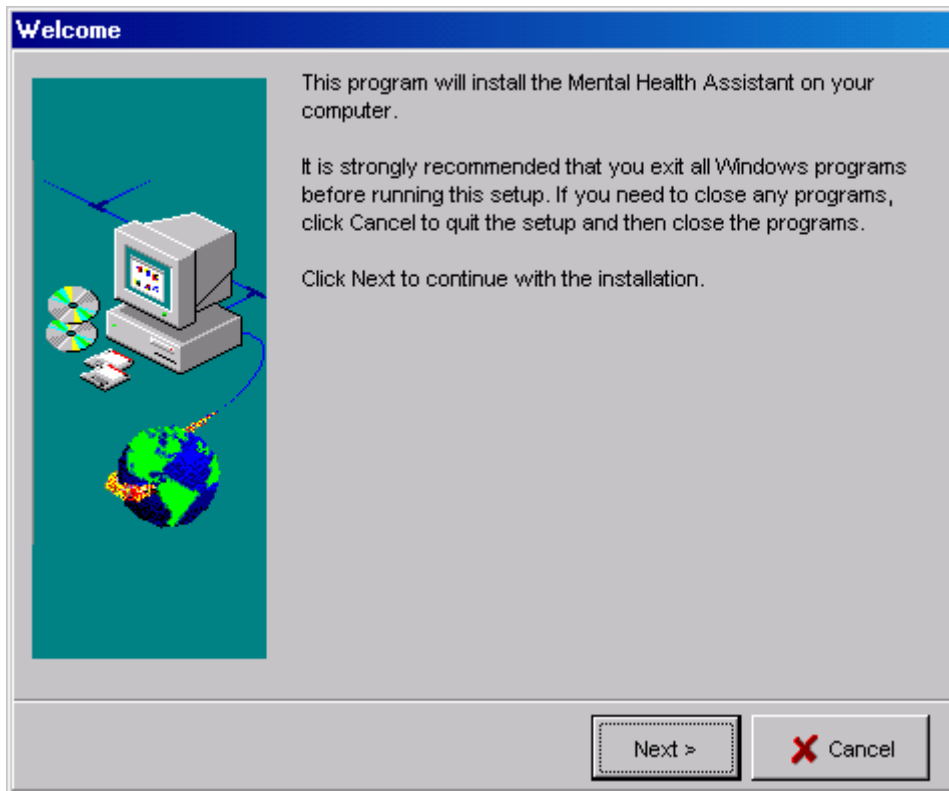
Welcome

This program will install the Mental Health Assistant on your computer.

It is strongly recommended that you exit all Windows programs before running this setup. If you need to close any programs, click Cancel to quit the setup and then close the programs.

Click Next to continue with the installation.

Next >

Cancel